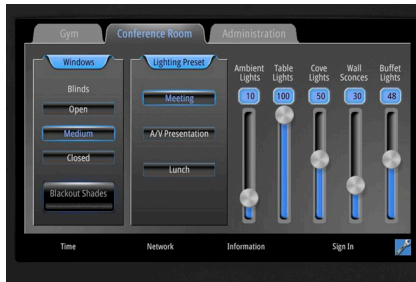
Gym
Conference Room
Administration

Windows
Blinds
Open
Medium
Closed
Blackout Shades

Lighting Preset
Meeting
A/V Presentation
Lunch

Ambient Lights
10
Table Lights
100
Cove Lights
50
Wall Sconces
30
Buffet Lights
48

Time
Network
Information
Sign In